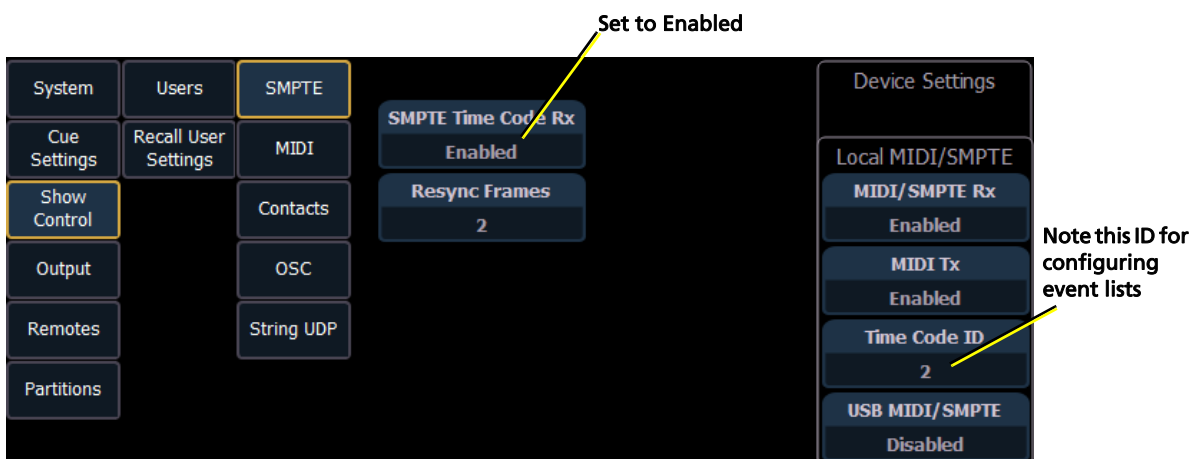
Set to Enabled

System

Users

SMPTE

Cue Settings

Recall User Settings

MIDI

Show Control

Contacts

Output

OSC

Remotes

String UDP

Partitions

SMPTE Time Code Rx

Enabled

Resync Frames

2

Device Settings

Local MIDI/SMPTE

MIDI/SMPTE Rx

Enabled

MIDI Tx

Enabled

Time Code ID

2

USB MIDI/SMPTE

Disabled

Note this ID for configuring event lists